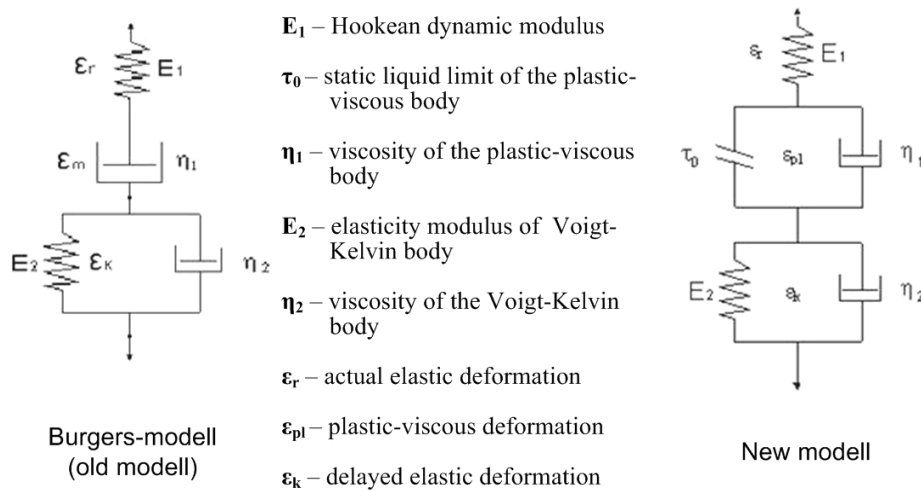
$\varepsilon_r$ $E_1$

$\varepsilon_m$ $\eta_1$

$E_2$ $\varepsilon_K$ $\eta_2$

Burgers-modell (old modell)

$\mathbf{E_1}$ – Hookean dynamic modulus

$\boldsymbol{\tau_0}$ – static liquid limit of the plastic-viscous body

$\boldsymbol{\eta_1}$ – viscosity of the plastic-viscous body

$\mathbf{E_2}$ – elasticity modulus of Voigt-Kelvin body

$\boldsymbol{\eta_2}$ – viscosity of the Voigt-Kelvin body

$\boldsymbol{\varepsilon_r}$ – actual elastic deformation

$\boldsymbol{\varepsilon_{pl}}$ – plastic-viscous deformation

$\boldsymbol{\varepsilon_k}$ – delayed elastic deformation

$\varepsilon_r$ $E_1$

$\tau_0$ $\varepsilon_{pl}$ $\eta_1$

$E_2$ $\varepsilon_k$ $\eta_2$

New modell